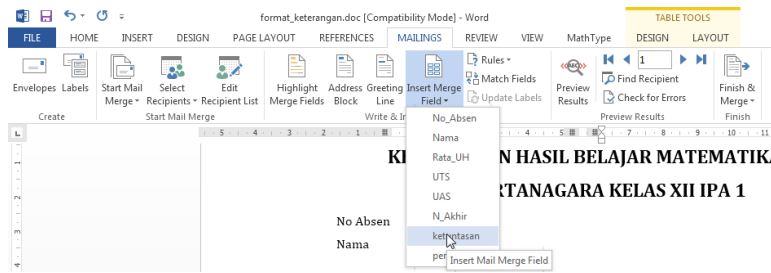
format_keterangan.doc [Compatibility Mode] - Word
TABLE TOOLS
FILE HOME INSERT DESIGN PAGE LAYOUT REFERENCES MAILINGS REVIEW VIEW MathType DESIGN LAYOUT
Envelopes Labels
Create
Start Mail Merge
Select Recipients
Edit Recipient List
Start Mail Merge
Highlight Merge Fields
Address Block
Greeting Line
Write & In
Insert Merge Field
Rules
Match Fields
Update Labels
Preview Results
1
Find Recipient
Check for Errors
Preview Results
Finish & Merge
Finish
No_Absen
Nama
Rata_UH
UTS
UAS
N_Akhir
ketuntasan
per
Insert Mail Merge Field
K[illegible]N HASIL BELAJAR MATEMATIK
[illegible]RTANAGARA KELAS XII IPA 1
No Absen
Nama